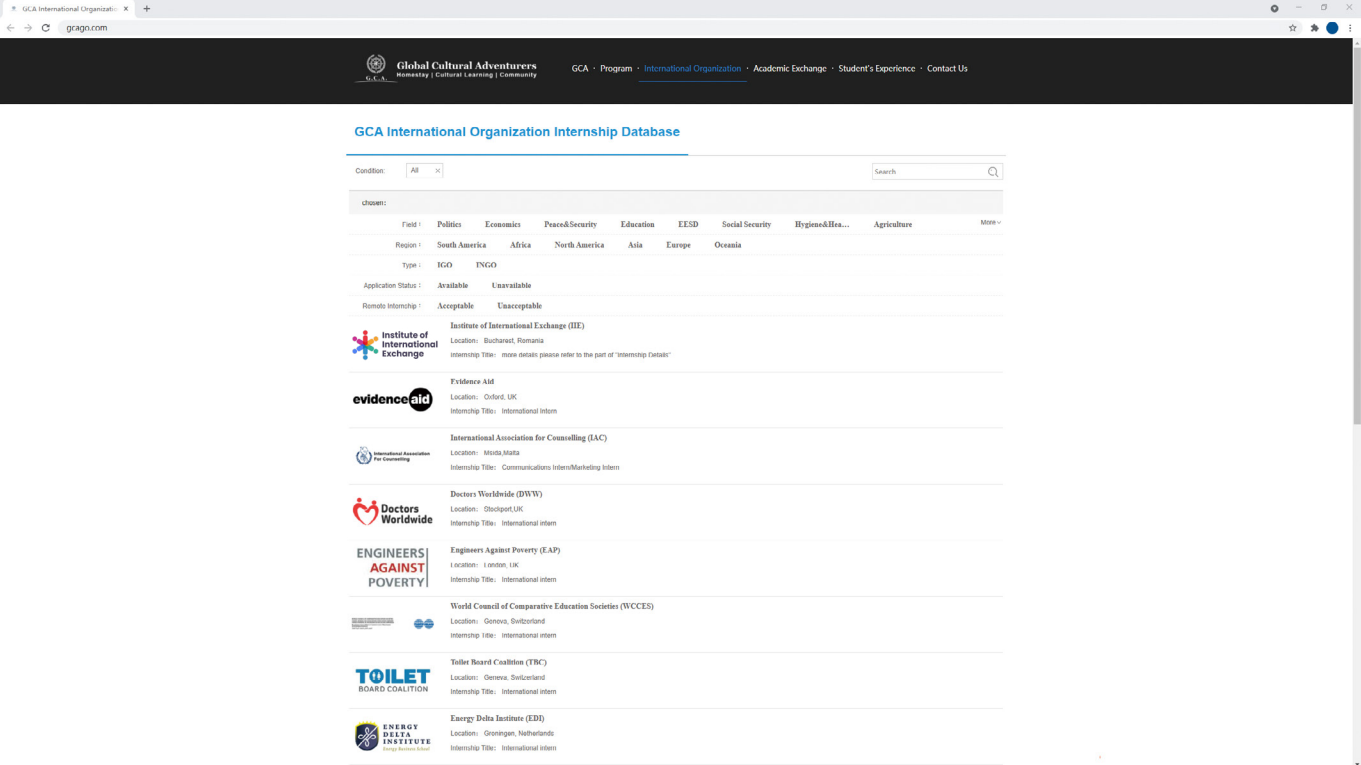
GCA International Organizati ×
+
gcago.com

G.C.A.
Global Cultural Adventurers
Homestay | Cultural Learning | Community

GCA · Program · International Organization · Academic Exchange · Student's Experience · Contact Us

GCA International Organization Internship Database

Condition: All ×
Search

chosen:

Field : Politics Economics Peace&Security Education EESD Social Security Hygiene&Hea... Agriculture More

Region : South America Africa North America Asia Europe Oceania

Type : IGO INGO

Application Status : Available Unavailable

Remote Internship : Acceptable Unacceptable

Institute of International Exchange
Institute of International Exchange (IIE)
Location: Bucharest, Romania
Internship Title: more details please refer to the part of "Internship Details"

evidence aid
Evidence Aid
Location: Oxford, UK
Internship Title: International Intern

International Association for Counselling
International Association for Counselling (IAC)
Location: Msida,Malta
Internship Title: Communications Intern/Marketing Intern

Doctors Worldwide
Doctors Worldwide (DWW)
Location: Stockport,UK
Internship Title: International intern

ENGINEERS AGAINST POVERTY
Engineers Against Poverty (EAP)
Location: London, UK
Internship Title: International intern

World Council of Comparative Education Societies (WCCES)
Location: Geneva, Switzerland
Internship Title: international intern

TOILET BOARD COALITION
Toilet Board Coalition (TBC)
Location: Geneva, Switzerland
Internship Title: international intern

ENERGY DELTA INSTITUTE Energy Business School
Energy Delta Institute (EDI)
Location: Groningen, Netherlands
Internship Title: International intern